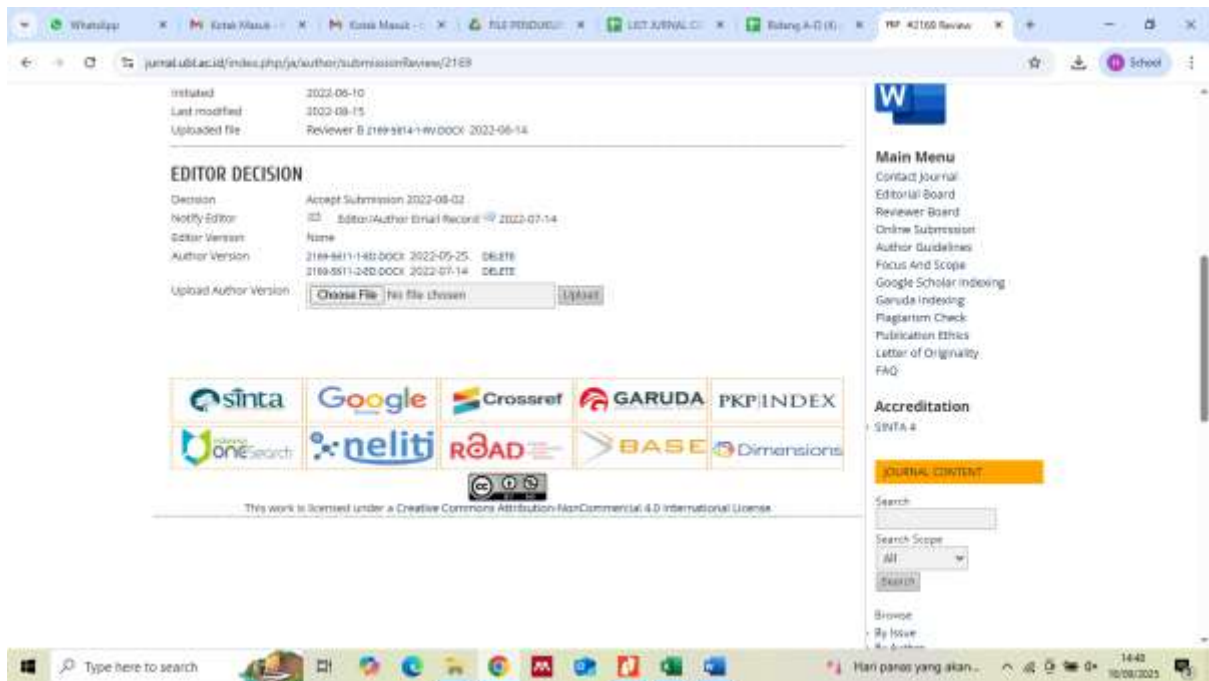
WhatsApp | Kotak Masuk | Kotak Masuk | FILE PENDUKUNG | LIST JURNAL | Bidang A-D | #2169 Review

jurnal.ubl.ac.id/index.php/ja/author/submissionReview/2169

School

Initiated 2022-06-10
Last modified 2022-06-15
Uploaded file Reviewer B 2169-5814-1-RV.DOCX 2022-06-14

EDITOR DECISION

Decision Accept Submission 2022-08-02
Notify Editor Editor/Author Email Record 2022-07-14
Editor Version None
Author Version 2169-6611-1-ED.DOCX 2022-05-25 DELETE
2169-6611-2-ED.DOCX 2022-07-14 DELETE
Upload Author Version Choose File No file chosen Upload

sinta Google Crossref GARUDA PKP|INDEX
onesearch neliti ROAD BASE Dimensions

This work is licensed under a Creative Commons Attribution-NonCommercial 4.0 International License.

Main Menu
Contact Journal
Editorial Board
Reviewer Board
Online Submission
Author Guidelines
Focus And Scope
Google Scholar Indexing
Garuda Indexing
Plagiarism Check
Publication Ethics
Letter of Originality
FAQ

Accreditation
SINTA 4

JOURNAL CONTENT

Search

Search Scope
All
Search

Browse
By Issue

Type here to search
Hari panas yang akan...
14:40
10/08/2025